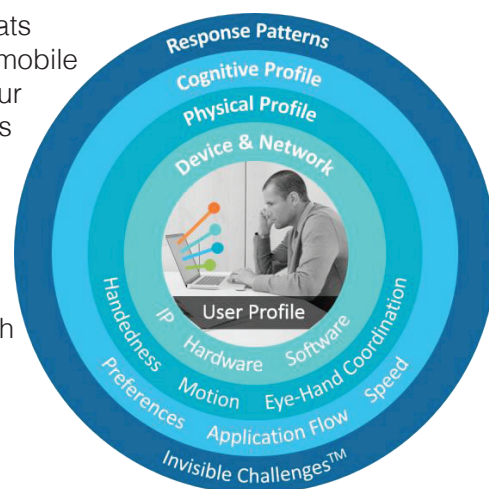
ats
mobile
ur
s

h

Response Patterns
Cognitive Profile
Physical Profile
Device & Network
User Profile
IP Hardware Software
Handedness Motion Eye-Hand Coordination
Preferences Application Flow Speed
Invisible Challenges™